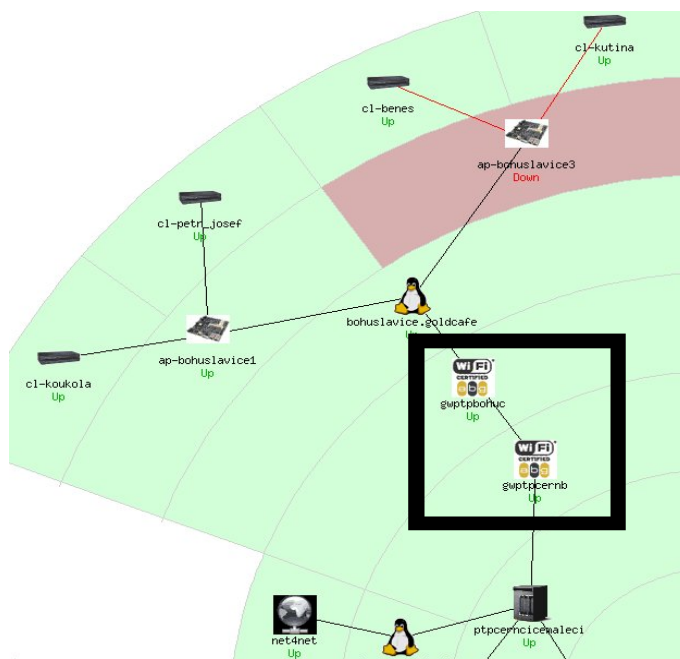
cl-kutina
Up

cl-benes
Up

ap-bohuslavice3
Down

cl-petr_josef
Up

bohuslavice.goldcafe
Up

ap-bohuslavice1
Up

cl-koukola
Up

Wi Fi CERTIFIED
gwptpbohuc
Up

Wi Fi CERTIFIED
gwptpcernb
Up

net4net
Up

ptpcernciceмaleci
Up